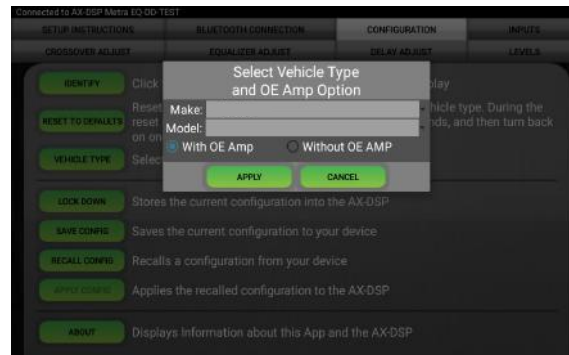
Connected to AX-DSP Metra EQ-OD-TEST

SETUP INSTRUCTIONS | BLUETOOTH CONNECTION | CONFIGURATION | INPUTS
CROSSOVER ADJUST | EQUALIZER ADJUST | DELAY ADJUST | LEVELS

IDENTIFY Click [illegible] play

RESET TO DEFAULTS Reset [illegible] hicle type. During the reset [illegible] nds, and then turn back on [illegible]

VEHICLE TYPE Selec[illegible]

Select Vehicle Type and OE Amp Option
Make:
Model:
With OE Amp
Without OE AMP
APPLY
CANCEL

LOCK DOWN Stores the current configuration into the AX-DSP

SAVE CONFIG Saves the current configuration to your device

RECALL CONFIG Recalls a configuration from your device

APPLY CONFIG Applies the recalled configuration to the AX-DSP

ABOUT Displays Information about this App and the AX-DSP